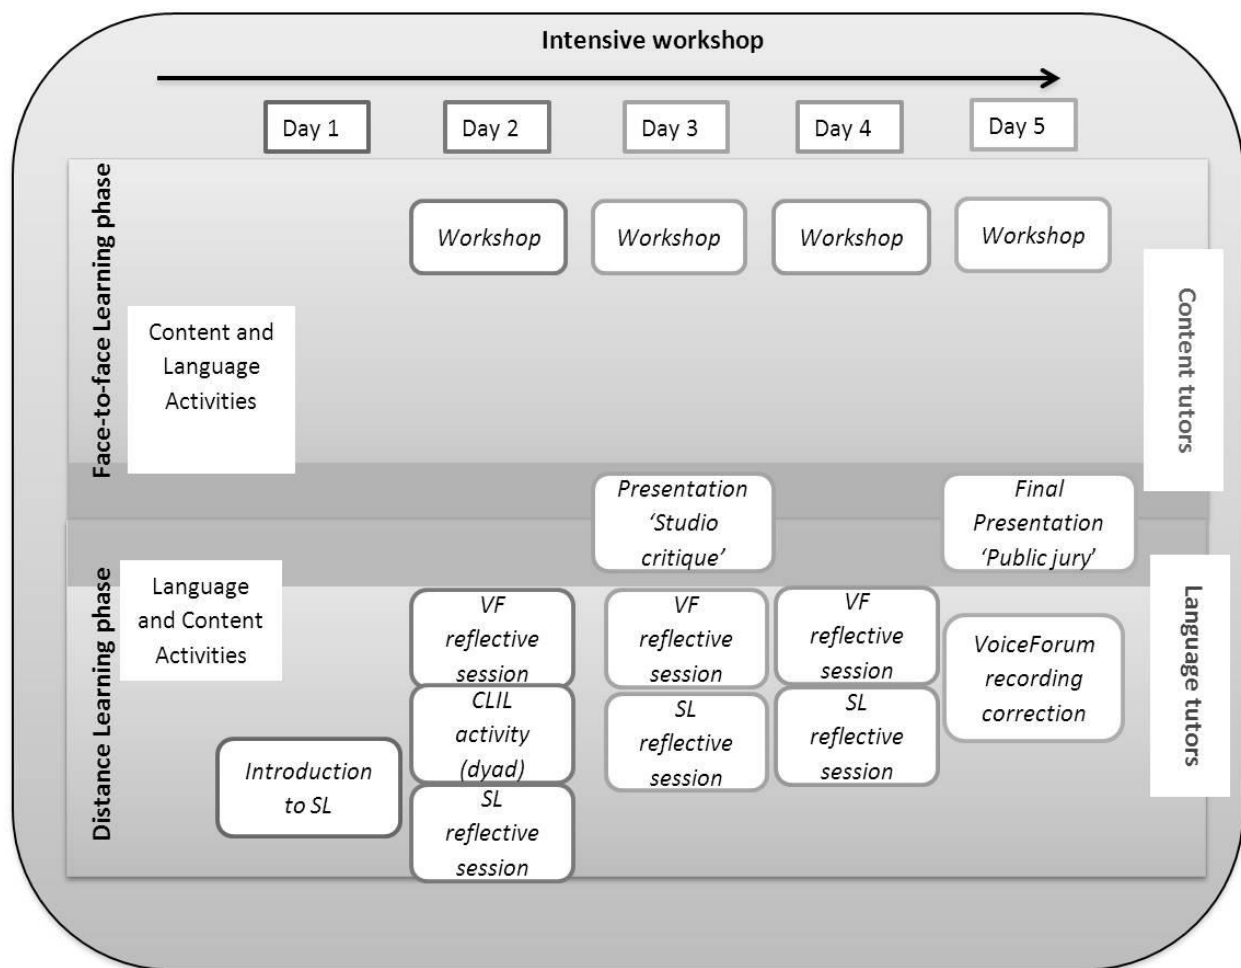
Intensive workshop

Day 1

Day 2

Day 3

Day 4

Day 5

Face-to-face Learning phase

Workshop

Workshop

Workshop

Workshop

Content tutors

Content and Language Activities

Presentation 'Studio critique'

Final Presentation 'Public jury'

Distance Learning phase

Language and Content Activities

VF reflective session

VF reflective session

VF reflective session

VoiceForum recording correction

Language tutors

CLIL activity (dyad)

SL reflective session

SL reflective session

Introduction to SL

SL reflective session